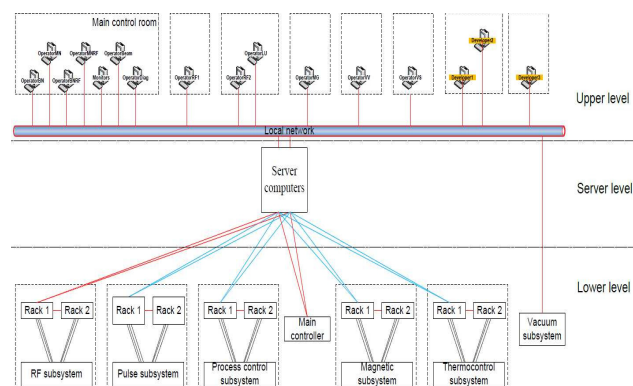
Main control room

OperatorMN
OperatorBeam
OperatorMNRF
OperatorBN
OperatorBNRF
Monitors
OperatorDiag
OperatorRF1
OperatorLU
OperatorRF2
OperatorMG
OperatorTV
OperatorVS
Developer3
Developer1
Developer2

Upper level

Local network

Server computers

Server level

Lower level

Rack 1
Rack 2
RF subsystem

Rack 1
Rack 2
Pulse subsystem

Rack 1
Rack 2
Process control subsystem

Main controller

Rack 1
Rack 2
Magnetic subsystem

Rack 1
Rack 2
Thermocontrol subsystem

Vacuum subsystem